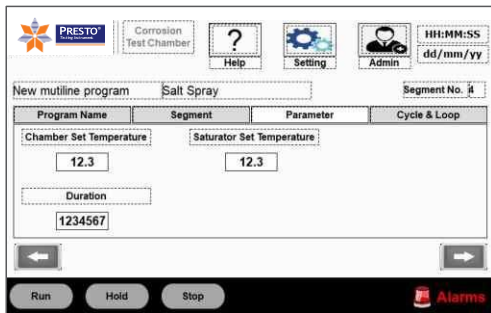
PRESTO
Testing Instruments

Corrosion Test Chamber

?
Help

Setting

Admin

HH:MM:SS
dd/mm/yy

New mutiline program

Salt Spray

Segment No. 4

| Program Name | Segment | Parameter | Cycle & Loop |
|---|---|---|---|

Chamber Set Temperature
12.3

Saturator Set Temperature
12.3

Duration
1234567

Run
Hold
Stop

Alarms